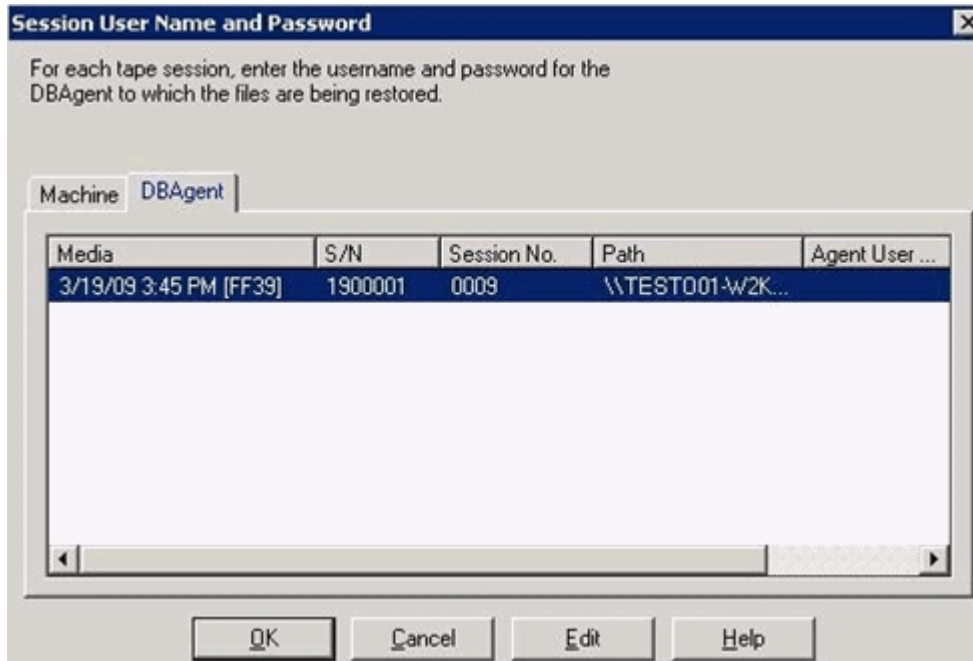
Session User Name and Password

For each tape session, enter the username and password for the DBAgent to which the files are being restored.

Machine DBAgent

| Media | S/N | Session No. | Path | Agent User ... |
|---|---|---|---|---|
| 3/19/09 3:45 PM [FF39] | 1900001 | 0009 | \\TEST001-W2K... | |

OK Cancel Edit Help